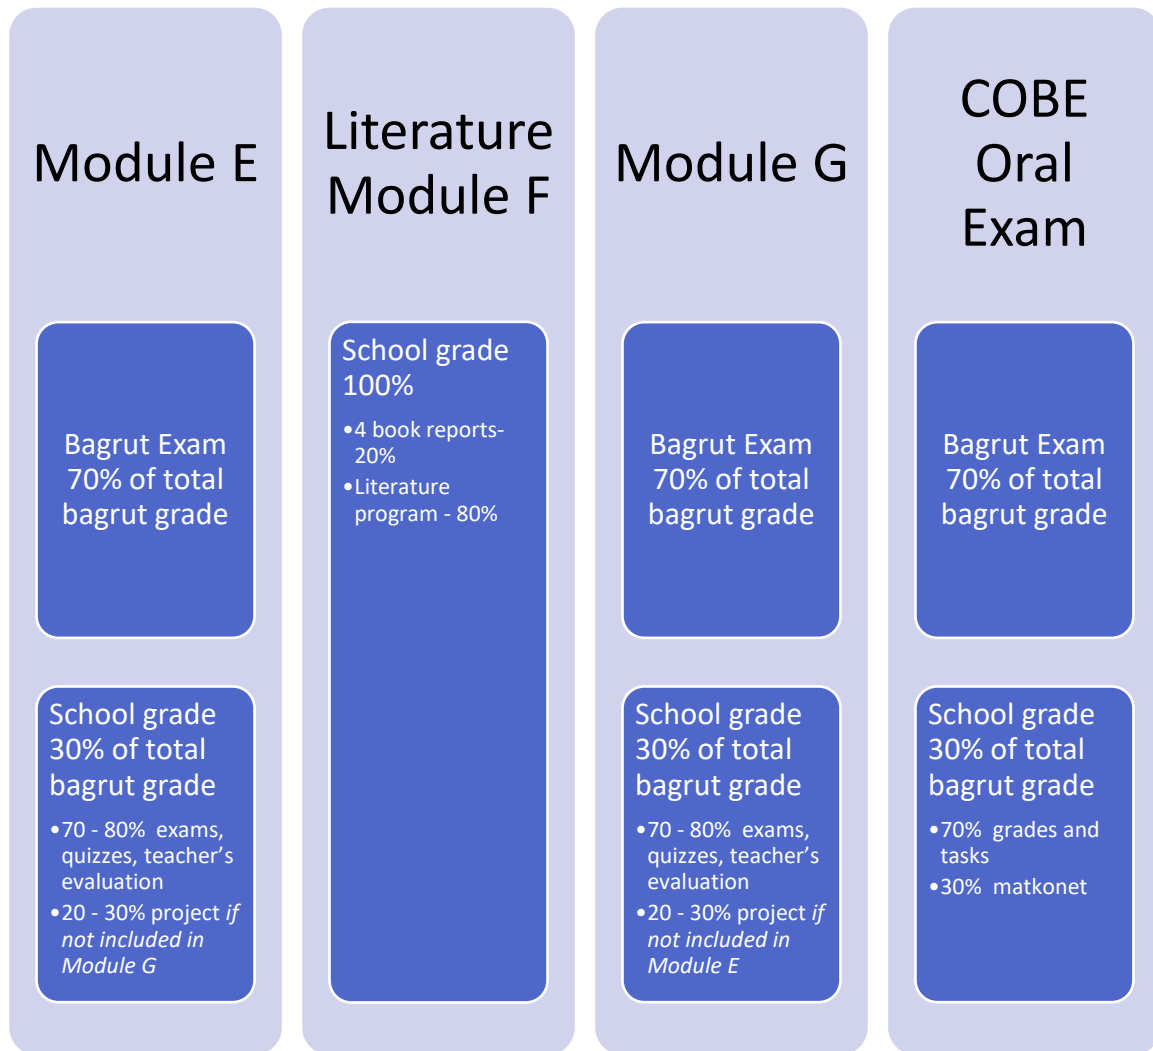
Module E

Bagrut Exam 70% of total bagrut grade

School grade 30% of total bagrut grade

• 70 - 80% exams, quizzes, teacher's evaluation
• 20 - 30% project *if not included in Module G*

Literature Module F

School grade 100%

• 4 book reports- 20%
• Literature program - 80%

Module G

Bagrut Exam 70% of total bagrut grade

School grade 30% of total bagrut grade

• 70 - 80% exams, quizzes, teacher's evaluation
• 20 - 30% project *if not included in Module E*

COBE Oral Exam

Bagrut Exam 70% of total bagrut grade

School grade 30% of total bagrut grade

• 70% grades and tasks
• 30% matkonet